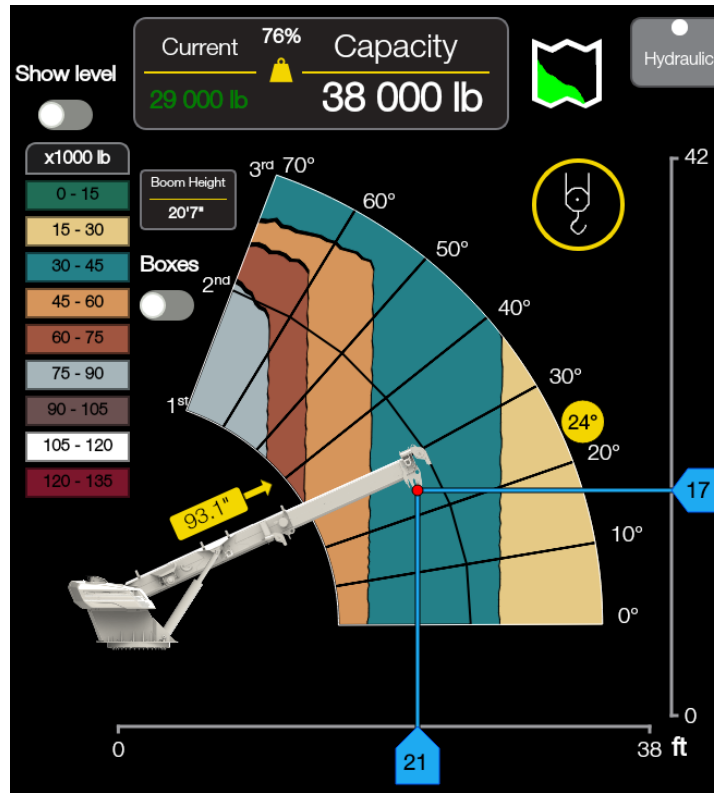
Show level

Current
29 000 lb
76%
Capacity
38 000 lb

Hydraulic

x1000 lb
0 - 15
15 - 30
30 - 45
45 - 60
60 - 75
75 - 90
90 - 105
105 - 120
120 - 135

Boom Height
20'7"

Boxes

3rd 70°
60°
50°
40°
30°
24°
20°
10°
0°
2nd
1st

93.1"

42
17
0

0
21
38 ft